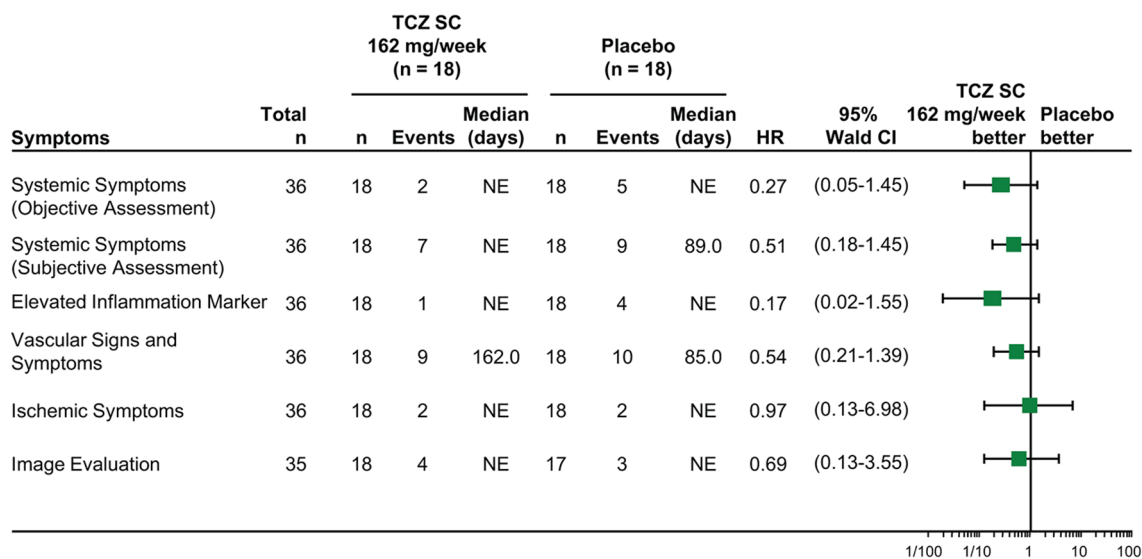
| Symptoms | Total n | TCZ SC 162 mg/week (n = 18) n | Events | Median (days) | Placebo (n = 18) n | Events | Median (days) | HR | 95% Wald CI | TCZ SC 162 mg/week better | Placebo better |
|---|---|---|---|---|---|---|---|---|---|---|---|
| Systemic Symptoms (Objective Assessment) | 36 | 18 | 2 | NE | 18 | 5 | NE | 0.27 | (0.05-1.45) | | |
| Systemic Symptoms (Subjective Assessment) | 36 | 18 | 7 | NE | 18 | 9 | 89.0 | 0.51 | (0.18-1.45) | | |
| Elevated Inflammation Marker | 36 | 18 | 1 | NE | 18 | 4 | NE | 0.17 | (0.02-1.55) | | |
| Vascular Signs and Symptoms | 36 | 18 | 9 | 162.0 | 18 | 10 | 85.0 | 0.54 | (0.21-1.39) | | |
| Ischemic Symptoms | 36 | 18 | 2 | NE | 18 | 2 | NE | 0.97 | (0.13-6.98) | | |
| Image Evaluation | 35 | 18 | 4 | NE | 17 | 3 | NE | 0.69 | (0.13-3.55) | | |

1/100 1/10 1 10 100